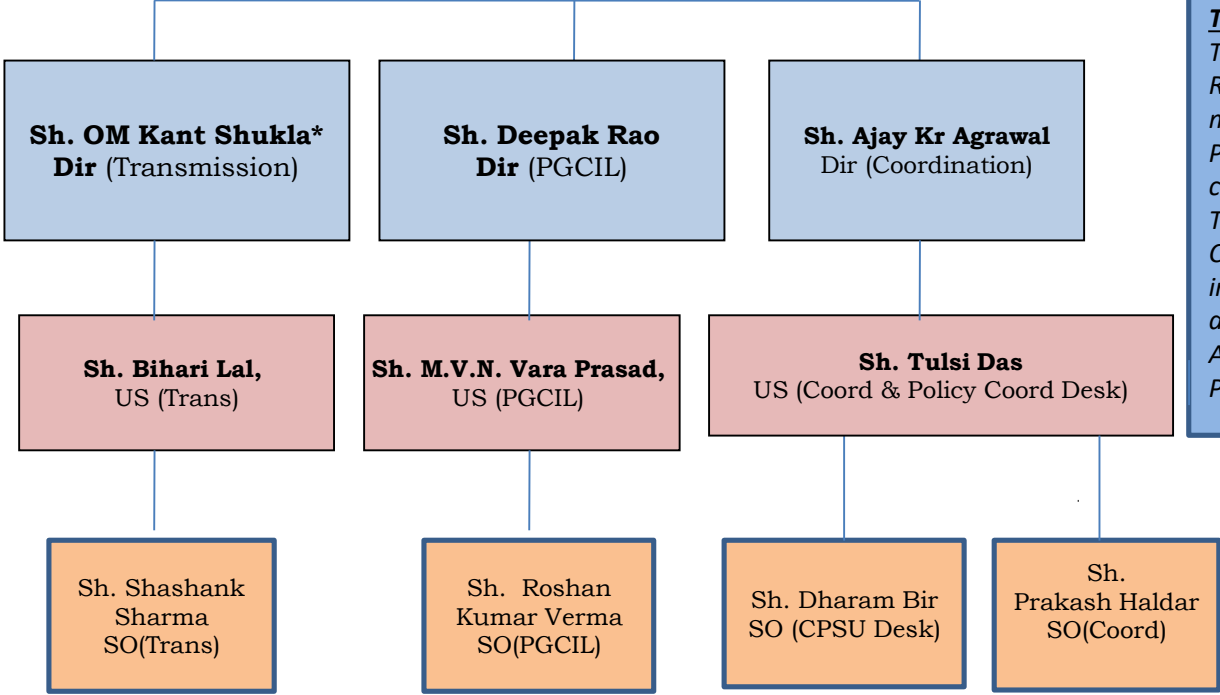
Sh. OM Kant Shukla*
Dir (Transmission)

Sh. Deepak Rao
Dir (PGCIL)

Sh. Ajay Kr Agrawal
Dir (Coordination)

Sh. Bihari Lal,
US (Trans)

Sh. M.V.N. Vara Prasad,
US (PGCIL)

Sh. Tulsi Das
US (Coord & Policy Coord Desk)

Sh. Shashank Sharma
SO(Trans)

Sh. Roshan Kumar Verma
SO(PGCIL)

Sh. Dharam Bir
SO (CPSU Desk)

Sh. Prakash Haldar
SO(Coord)

T
T
R
n
P
c
T
C
ir
a
A
P